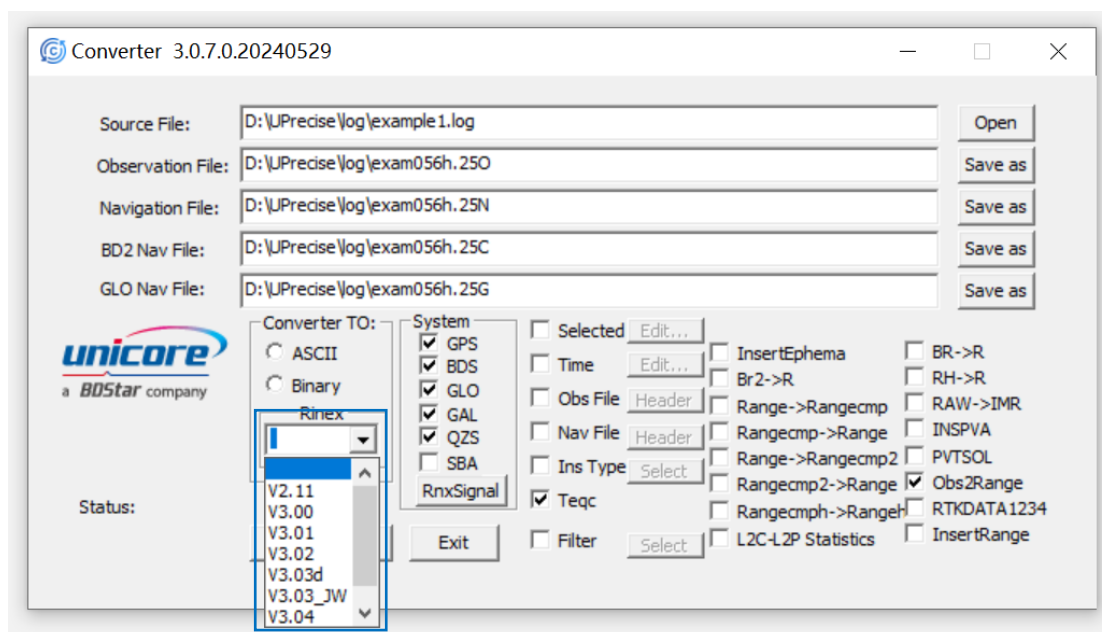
Converter 3.0.7.0.20240529

Source File: D:\UPrecise\log\example1.log Open

Observation File: D:\UPrecise\log\exam056h.25O Save as

Navigation File: D:\UPrecise\log\exam056h.25N Save as

BD2 Nav File: D:\UPrecise\log\exam056h.25C Save as

GLO Nav File: D:\UPrecise\log\exam056h.25G Save as

unicore
a BDStar company

Converter TO:
ASCII
Binary
Rinex

V2.11
V3.00
V3.01
V3.02
V3.03d
V3.03_JW
V3.04

System
GPS
BDS
GLO
GAL
QZS
SBA
RnxSignal

Selected Edit...
Time Edit...
Obs File Header
Nav File Header
Ins Type Select
Teqc
Filter Select

InsertEphema
Br2->R
Range->Rangecmp
Rangecmp->Range
Range->Rangecmp2
Rangecmp2->Range
Rangecmph->RangeH
L2C-L2P Statistics

BR->R
RH->R
RAW->IMR
INSPVA
PVTSOL
Obs2Range
RTKDATA1234
InsertRange

Status:

Exit